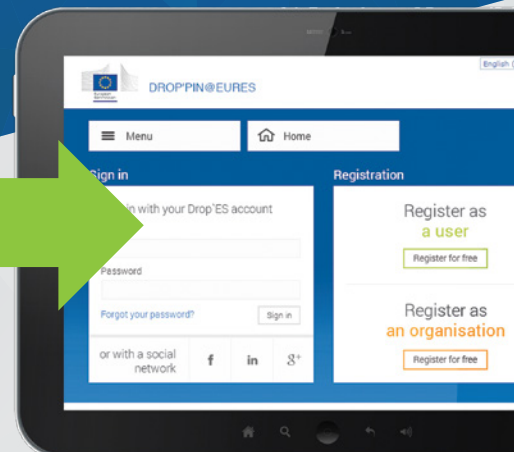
English (

DROP'PIN@EURES

Menu

Home

Sign in

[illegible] in with your Drop'ES account

Password

Forgot your password?

Sign in

or with a social network

f

in

g+

Registration

Register as a user

Register for free

Register as an organisation

Register for free